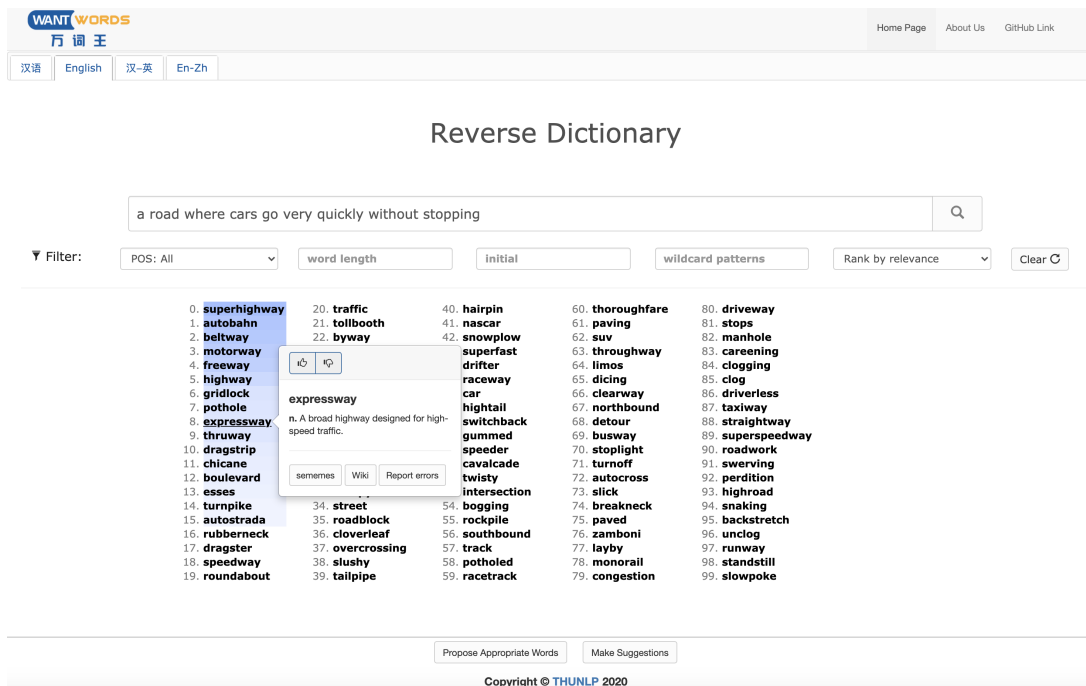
WANT WORDS
万词王

Home Page About Us GitHub Link

汉语 English 汉–英 En-Zh

Reverse Dictionary

a road where cars go very quickly without stopping

Filter: POS: All word length initial wildcard patterns Rank by relevance Clear

0. superhighway
1. autobahn
2. beltway
3. motorway
4. freeway
5. highway
6. gridlock
7. pothole
8. expressway
9. thruway
10. dragstrip
11. chicane
12. boulevard
13. esses
14. turnpike
15. autostrada
16. rubberneck
17. dragster
18. speedway
19. roundabout

20. traffic
21. tollbooth
22. byway
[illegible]
34. street
35. roadblock
36. cloverleaf
37. overcrossing
38. slushy
39. tailpipe

expressway
n. A broad highway designed for high-speed traffic.
sememes Wiki Report errors

40. hairpin
41. nascar
42. snowplow
superfast
drifter
raceway
car
hightail
switchback
gummed
speeder
cavalcade
twisty
intersection
54. bogging
55. rockpile
56. southbound
57. track
58. potholed
59. racetrack

60. thoroughfare
61. paving
62. suv
63. throughway
64. limos
65. dicing
66. clearway
67. northbound
68. detour
69. busway
70. stoplight
71. turnoff
72. autocross
73. slick
74. breakneck
75. paved
76. zamboni
77. layby
78. monorail
79. congestion

80. driveway
81. stops
82. manhole
83. careening
84. clogging
85. clog
86. driverless
87. taxiway
88. straightway
89. superspeedway
90. roadwork
91. swerving
92. perdition
93. highroad
94. snaking
95. backstretch
96. unclog
97. runway
98. standstill
99. slowpoke

Propose Appropriate Words Make Suggestions

Copyright © THUNLP 2020